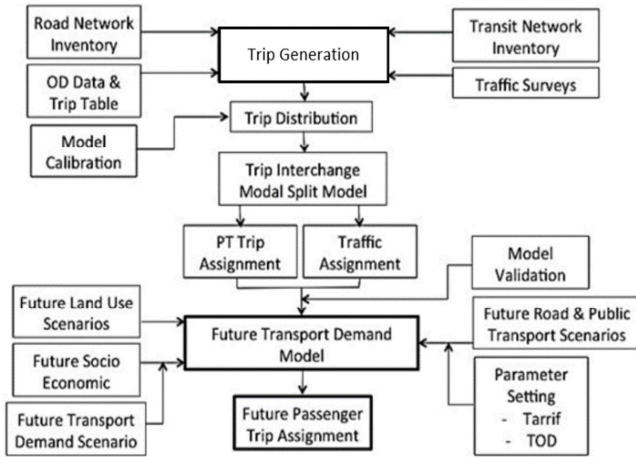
Road Network Inventory

Trip Generation

Transit Network Inventory

OD Data & Trip Table

Traffic Surveys

Trip Distribution

Model Calibration

Trip Interchange Modal Split Model

PT Trip Assignment

Traffic Assignment

Model Validation

Future Land Use Scenarios

Future Transport Demand Model

Future Road & Public Transport Scenarios

Future Socio Economic

Parameter Setting
- Tarrif
- TOD

Future Transport Demand Scenario

Future Passenger Trip Assignment